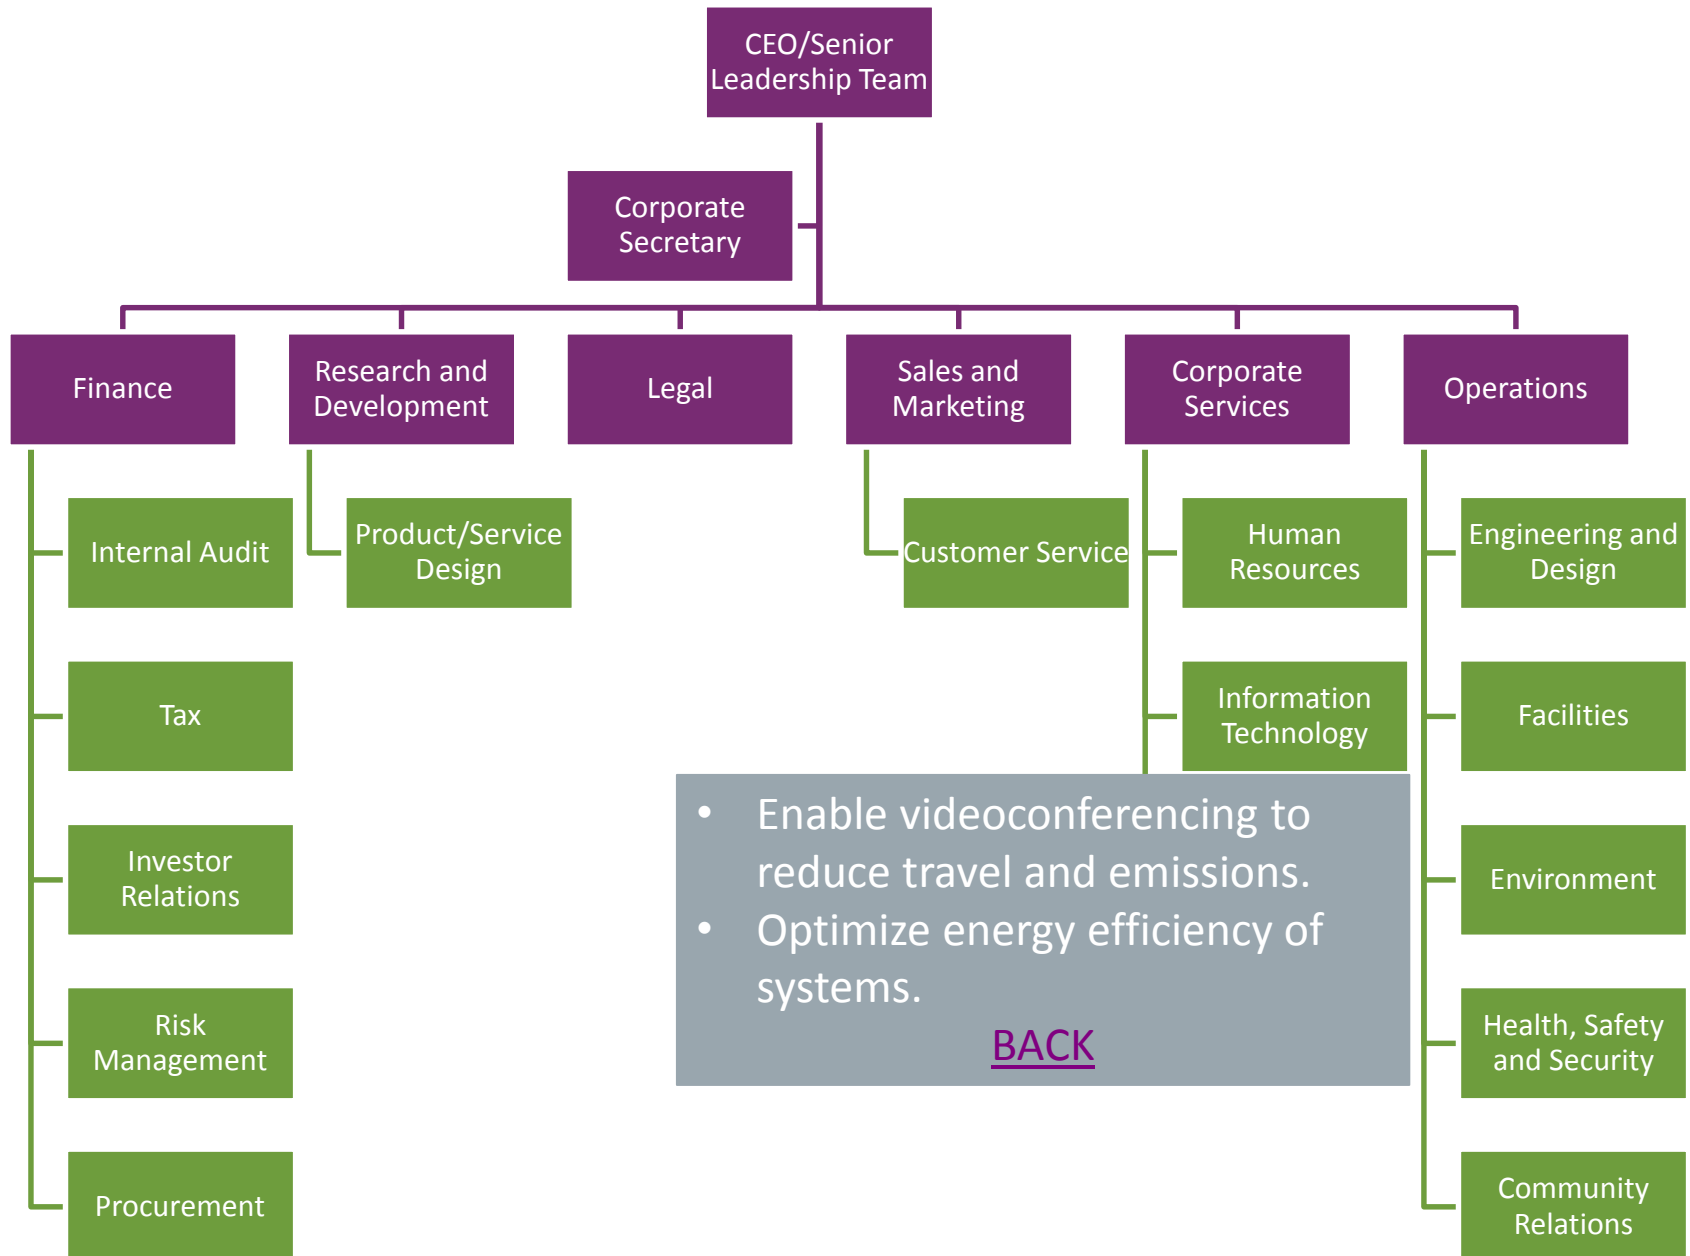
CEO/Senior Leadership Team

Corporate Secretary

Finance

Research and Development

Legal

Sales and Marketing

Corporate Services

Operations

Internal Audit

Tax

Investor Relations

Risk Management

Procurement

Product/Service Design

Customer Service

Human Resources

Information Technology

Engineering and Design

Facilities

Environment

Health, Safety and Security

Community Relations

• Enable videoconferencing to reduce travel and emissions.
• Optimize energy efficiency of systems.

BACK